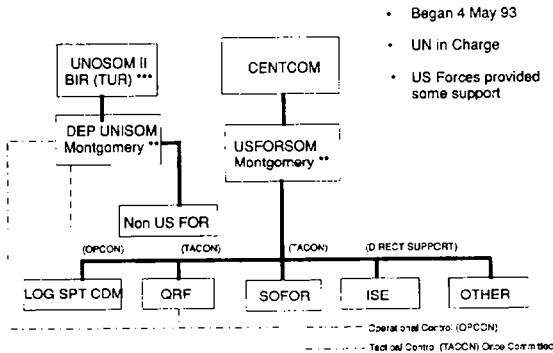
• Began 4 May 93

• UN in Charge

• US Forces provided some support

UNOSOM II BIR (TUR) ***

CENTCOM

DEP UNISOM Montgomery **

USFORSOM Montgomery **

Non US FOR

(OPCON)

(TACON)

(TACON)

(DIRECT SUPPORT)

LOG SPT CDM

QRF

SOFOR

ISE

OTHER

Operational Control (OPCON)

Tactical Control (TACON) Once Committed